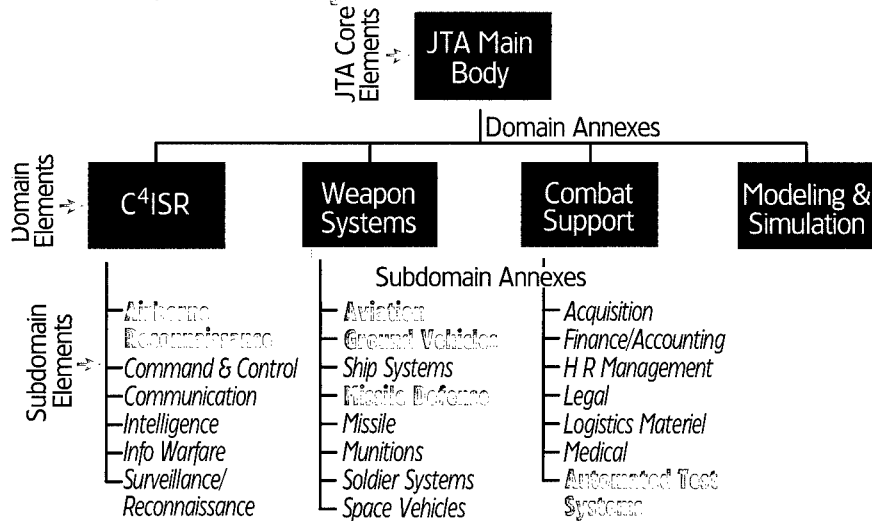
JTA Core Elements

JTA Main Body

Domain Annexes

Domain Elements

C$^4$ISR

Weapon Systems

Combat Support

Modeling & Simulation

Subdomain Annexes

Subdomain Elements

Airborne Reconnaissance
Command & Control
Communication
Intelligence
Info Warfare
Surveillance/ Reconnaissance

Aviation
Ground Vehicles
Ship Systems
Missile Defense
Missile
Munitions
Soldier Systems
Space Vehicles

Acquisition
Finance/Accounting
H R Management
Legal
Logistics Materiel
Medical
Automated Test Systems